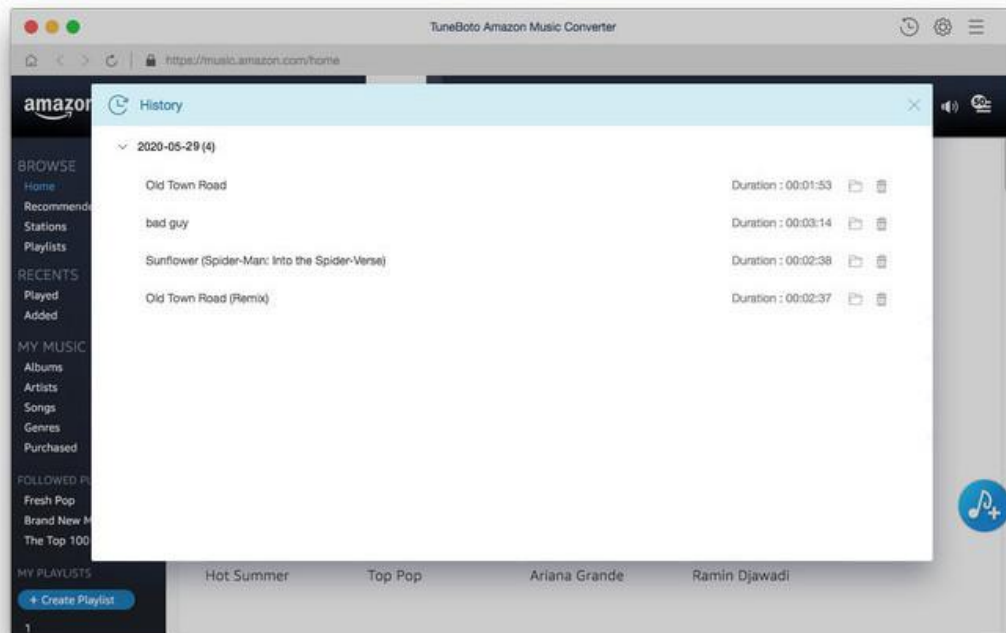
TuneBoto Amazon Music Converter

https://music.amazon.com/home

amazon

History

2020-05-29 (4)

Old Town Road Duration : 00:01:53

bad guy Duration : 00:03:14

Sunflower (Spider-Man: Into the Spider-Verse) Duration : 00:02:38

Old Town Road (Remix) Duration : 00:02:37

BROWSE
Home
Recommende
Stations
Playlists
RECENTS
Played
Added
MY MUSIC
Albums
Artists
Songs
Genres
Purchased
FOLLOWED PL
Fresh Pop
Brand New M
The Top 100
MY PLAYLISTS
+ Create Playlist

Hot Summer Top Pop Ariana Grande Ramin Djawadi